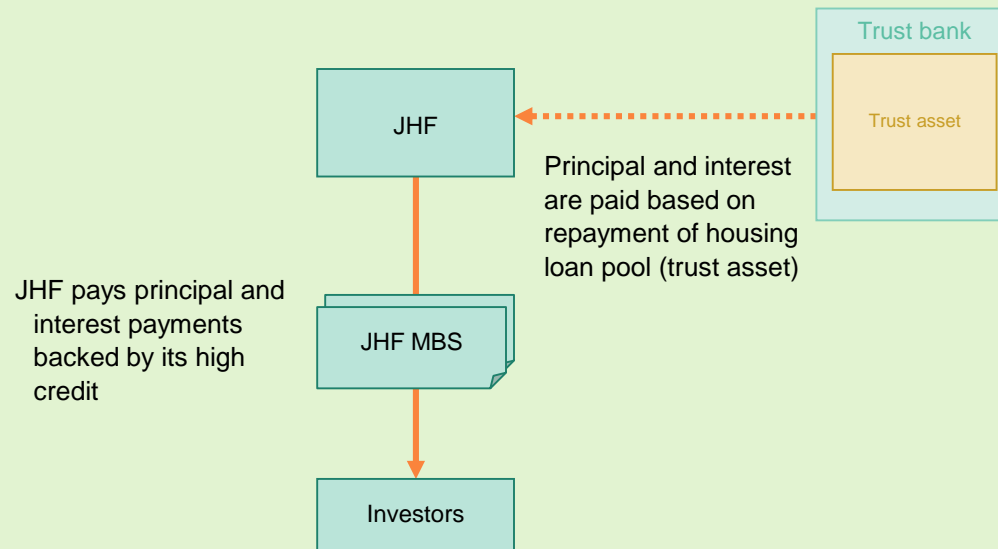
Trust bank

Trust asset

JHF

Principal and interest are paid based on repayment of housing loan pool (trust asset)

JHF pays principal and interest payments backed by its high credit

JHF MBS

Investors